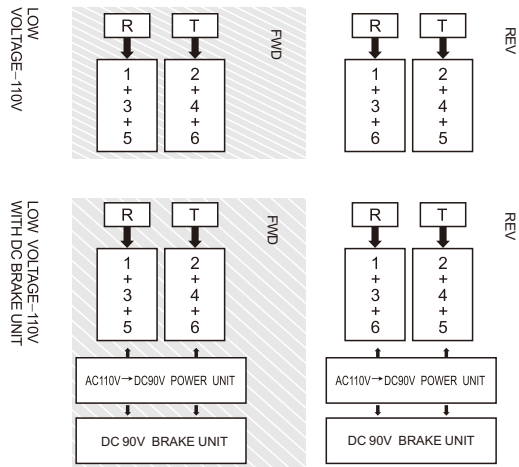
LOW VOLTAGE–110V

FWD

R

T

1
+
3
+
5

2
+
4
+
6

REV

R

T

1
+
3
+
6

2
+
4
+
5

LOW VOLTAGE–110V WITH DC BRAKE UNIT

FWD

R

T

1
+
3
+
5

2
+
4
+
6

AC110V→DC90V POWER UNIT

DC 90V BRAKE UNIT

REV

R

T

1
+
3
+
6

2
+
4
+
5

AC110V→DC90V POWER UNIT

DC 90V BRAKE UNIT